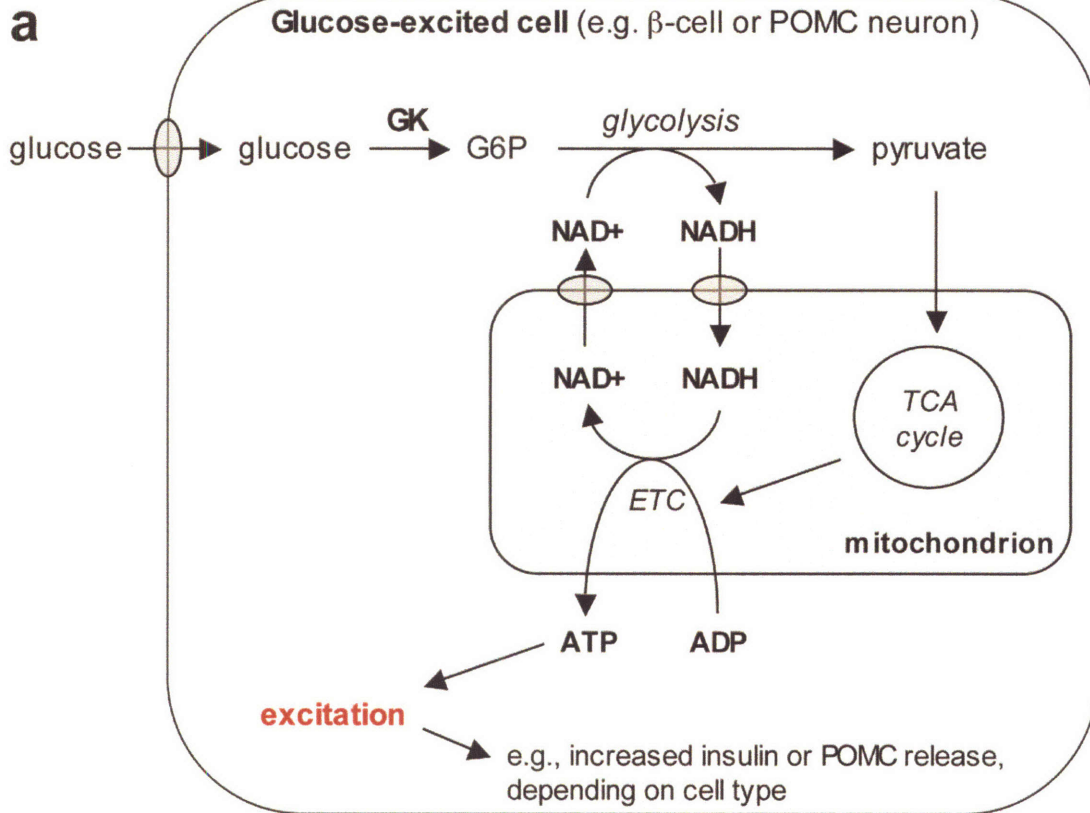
a

Glucose-excited cell (e.g. $\beta$-cell or POMC neuron)

glucose

glucose

GK

G6P

glycolysis

pyruvate

NAD+

NADH

NAD+

NADH

TCA cycle

ETC

mitochondrion

ATP

ADP

excitation

e.g., increased insulin or POMC release, depending on cell type